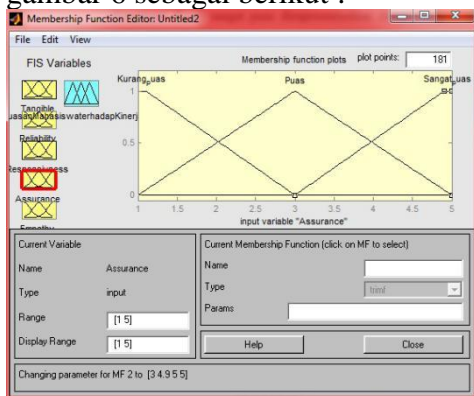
gambar 6 sebagai berikut :

Membership Function Editor: Untitled2

File Edit View

FIS Variables

Membership function plots

plot points: 181

Kurang_uas

Puas

Sangat_uas

Tangible

uasanMahasiswaterhadapKinerj

Reliability

Responsiveness

Assurance

Empathy

1

0.5

0

1 1.5 2 2.5 3 3.5 4 4.5 5

input variable "Assurance"

Current Variable

Name Assurance

Type input

Range [1 5]

Display Range [1 5]

Current Membership Function (click on MF to select)

Name

Type trimf

Params

Help

Close

Changing parameter for MF 2 to [3 4.9 5 5]